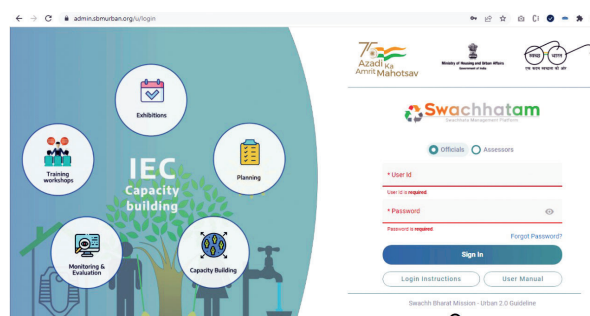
admin.sbmurban.org/u/login

Exhibitions

Training workshops

IEC Capacity building

Planning

Monitoring & Evaluation

Capacity Building

75 Azadi Ka Amrit Mahotsav

Ministry of Housing and Urban Affairs
Government of India

स्वच्छ भारत

एक कदम स्वच्छता की ओर

Swachhatam
Swachhata Management Platform

Officials Assessors

* User Id

User Id is required.

* Password

Password is required

Forgot Password?

Sign In

Login Instructions

User Manual

Swachh Bharat Mission - Urban 2.0 Guideline